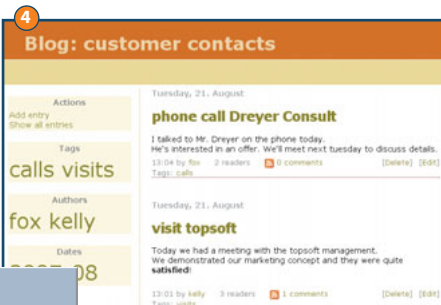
4

Blog: customer contacts

Actions
Add entry
Show all entries

Tags
calls visits

Authors
fox kelly

Dates
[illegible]08

Tuesday, 21. August

phone call Dreyer Consult

I talked to Mr. Dreyer on the phone today.
He's interested in an offer. We'll meet next tuesday to discuss details.

13:04 by fox 2 readers 0 comments [Delete] [Edit]
Tags: calls

Tuesday, 21. August

visit topsoft

Today we had a meeting with the topsoft management.
We demonstrated our marketing concept and they were quite **satisfied**!

13:01 by kelly 3 readers 1 comments [Delete] [Edit]
Tags: visits